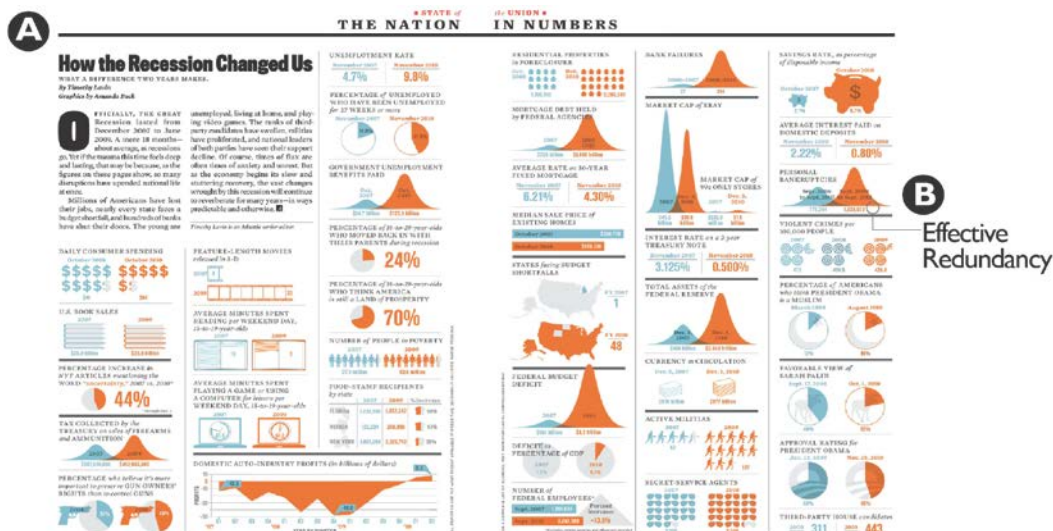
A

STATE of THE NATION the UNION IN NUMBERS

How the Recession Changed Us

WHAT A DIFFERENCE TWO YEARS MAKES.

By Timothy Lavin

Graphics by Amanda Buck

OFFICIALLY, THE GREAT Recession lasted from December 2007 to June 2009. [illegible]

Millions of Americans have lost their jobs, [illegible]

unemployed, living at home, and playing video games. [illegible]

DAILY CONSUMER SPENDING

U.S. BOOK SALES

PERCENTAGE INCREASE in NYT ARTICLES mentioning the WORD "uncertainty," 2007 vs. 2010

44%

TAX COLLECTED by the TREASURY on sales of FIREARMS and AMMUNITION

PERCENTAGE who BELIEVE it's more important to protect GUN OWNERS' RIGHTS than to control GUNS

FEATURE-LENGTH MOVIES released in 3-D

AVERAGE MINUTES SPENT READING per WEEKEND DAY, 15-to-19-year-olds

AVERAGE MINUTES SPENT PLAYING A GAME or USING A COMPUTER for leisure per WEEKEND DAY, 15-to-19-year-olds

DOMESTIC AUTO-INDUSTRY PROFITS (in billions of dollars)

UNEMPLOYMENT RATE

4.7%

9.8%

PERCENTAGE of UNEMPLOYED WHO HAVE BEEN UNEMPLOYED for 27 WEEKS or more

GOVERNMENT UNEMPLOYMENT BENEFITS PAID

PERCENTAGE of 18-to-29-year-olds WHO MOVED BACK IN WITH THEIR PARENTS during recession

24%

PERCENTAGE of 18-to-29-year-olds WHO THINK AMERICA is still a LAND of PROSPERITY

70%

NUMBER of PEOPLE in POVERTY

FOOD-STAMP RECIPIENTS by state

RESIDENTIAL PROPERTIES in FORECLOSURE

MORTGAGE DEBT HELD by FEDERAL AGENCIES

AVERAGE RATE on 30-YEAR FIXED MORTGAGE

6.21%

4.30%

MEDIAN SALE PRICE of EXISTING HOMES

STATES facing BUDGET SHORTFALLS

48

FEDERAL BUDGET DEFICIT

DEFICIT as PERCENTAGE of GDP

NUMBER of FEDERAL EMPLOYEES

BANK FAILURES

MARKET CAP of XRAY

MARKET CAP of 99¢ ONLY STORES

INTEREST RATE on a 2-year TREASURY NOTE

3.125%

0.500%

TOTAL ASSETS of the FEDERAL RESERVE

CURRENCY in CIRCULATION

ACTIVE MILITIAS

SECRET-SERVICE AGENTS

SAVINGS RATE, as percentage of disposable income

AVERAGE INTEREST PAID on DOMESTIC DEPOSITS

2.22%

0.80%

PERSONAL BANKRUPTCIES

VIOLENT CRIMES per 100,000 PEOPLE

PERCENTAGE of AMERICANS who think PRESIDENT OBAMA is a MUSLIM

FAVORABLE VIEW of SARAH PALIN

APPROVAL RATING for PRESIDENT OBAMA

THIRD-PARTY HOUSE candidates

311

443

B

Effective Redundancy